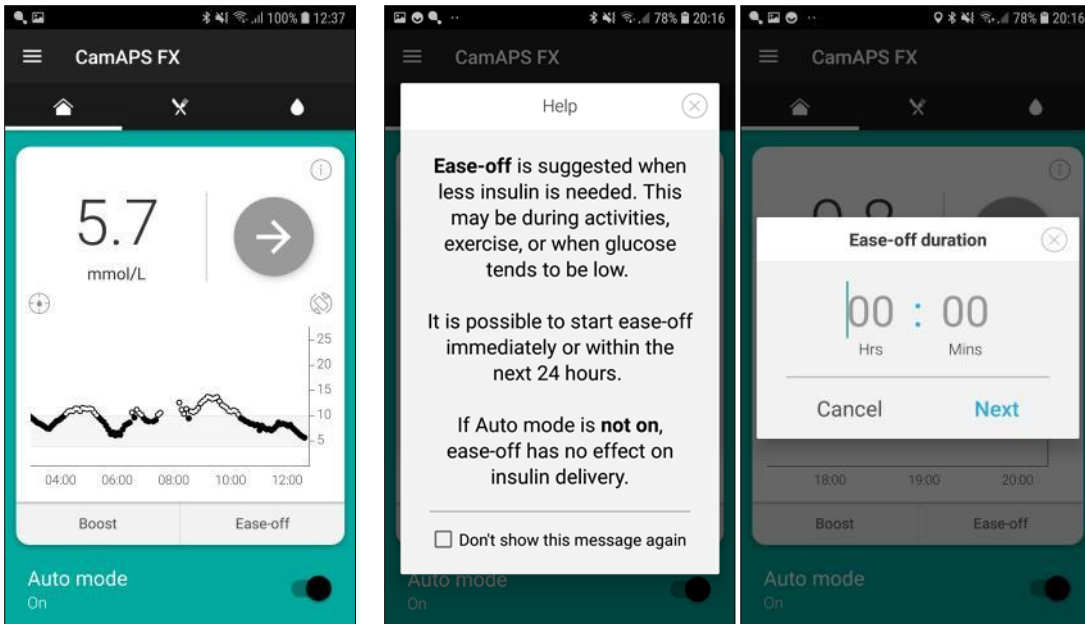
100% 12:37

CamAPS FX

5.7
mmol/L

25
20
15
10
5

04:00 06:00 08:00 10:00 12:00

Boost
Ease-off

Auto mode
On

78% 20:16

CamAPS FX

Help

**Ease-off** is suggested when less insulin is needed. This may be during activities, exercise, or when glucose tends to be low.

It is possible to start ease-off immediately or within the next 24 hours.

If Auto mode is **not on**, ease-off has no effect on insulin delivery.

Don't show this message again

Auto mode
On

78% 20:16

CamAPS FX

Ease-off duration

00 : 00
Hrs Mins

Cancel
Next

18:00 19:00 20:00

Boost
Ease-off

Auto mode
On